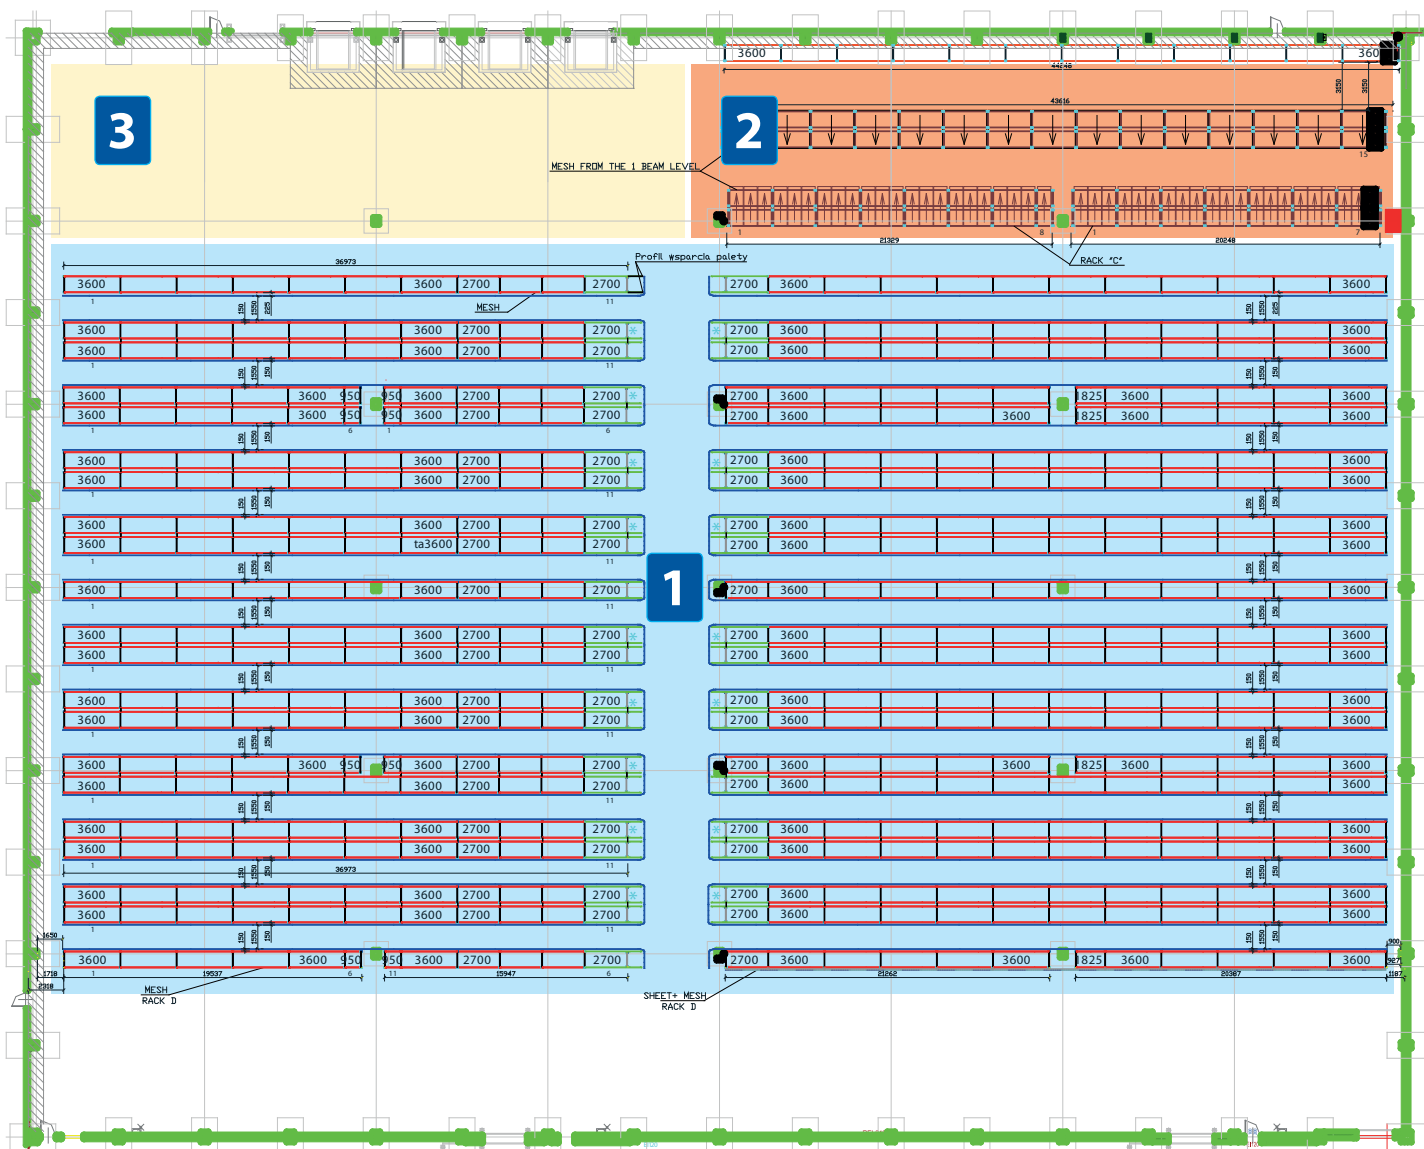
3600
360
44246
43616
3150
3150
3

2

MESH FROM THE 1 BEAM LEVEL

1
8
1
7
15
21329
20248

Profil wsparcia palety
RACK "C"

36973

3600 3600 2700 2700
MESH
2700 3600 3600

3600 3600 2700 2700
3600 3600 2700 2700
2700 3600 3600
2700 3600 3600

3600 3600 950 950 3600 2700 2700
3600 3600 950 950 3600 2700 2700
2700 3600 825 3600 3600
2700 3600 3600 825 3600 3600

3600 3600 2700 2700
3600 3600 2700 2700
2700 3600 3600
2700 3600 3600

3600 3600 2700 2700
3600 ta3600 2700 2700
2700 3600 3600
2700 3600 3600

1

3600 3600 2700 2700
2700 3600 3600

3600 3600 2700 2700
3600 3600 2700 2700
2700 3600 3600
2700 3600 3600

3600 3600 2700 2700
3600 3600 2700 2700
2700 3600 3600
2700 3600 3600

3600 3600 950 950 3600 2700 2700
3600 3600 2700 2700
2700 3600 3600 825 3600 3600
2700 3600 3600

3600 3600 2700 2700
3600 3600 2700 2700
36973
2700 3600 3600
2700 3600 3600

3600 3600 2700 2700
3600 3600 2700 2700
2700 3600 3600
2700 3600 3600

3600 3600 950 950 3600 2700
2700 3600 3600 825 3600 3600

1650
1718
2318
19537
15947
21262
20367
900
1187

MESH
RACK D

SHEET+ MESH
RACK D